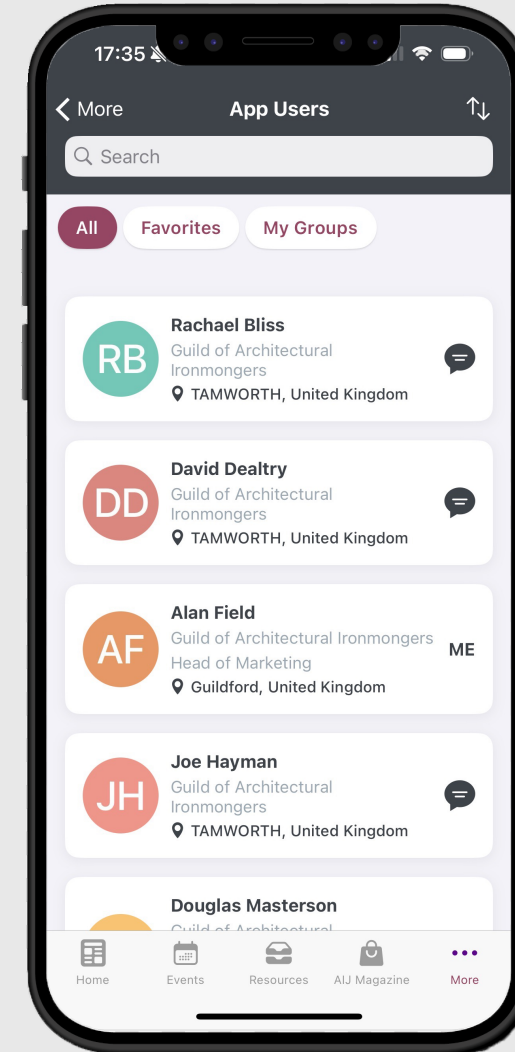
17:35

More

App Users

Search

All

Favorites

My Groups

RB

Rachael Bliss
Guild of Architectural Ironmongers
TAMWORTH, United Kingdom

DD

David Dealtry
Guild of Architectural Ironmongers
TAMWORTH, United Kingdom

AF

Alan Field
Guild of Architectural Ironmongers
Head of Marketing
Guildford, United Kingdom

ME

JH

Joe Hayman
Guild of Architectural Ironmongers
TAMWORTH, United Kingdom

Douglas Masterson
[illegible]

Home

Events

Resources

AIJ Magazine

More